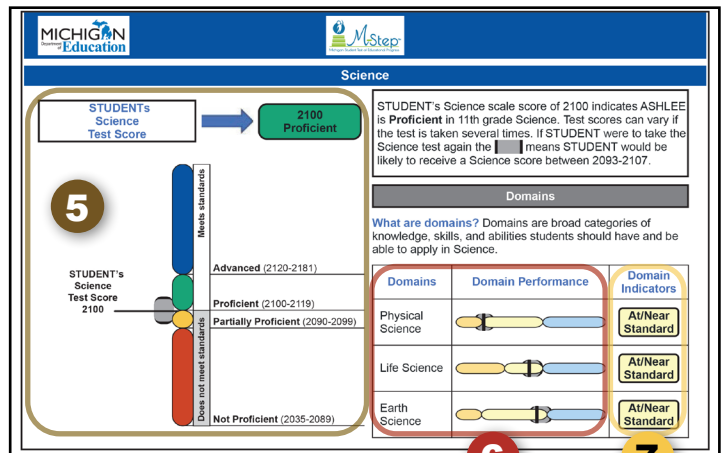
MICHIGAN Department of Education

M-Step Michigan Student Test of Educational Progress

Science

STUDENTs Science Test Score

2100 Proficient

STUDENT's Science scale score of 2100 indicates ASHLEE is **Proficient** in 11th grade Science. Test scores can vary if the test is taken several times. If STUDENT were to take the Science test again the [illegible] means STUDENT would be likely to receive a Science score between 2093-2107.

5

Meets standards

Does not meet standards

STUDENT's Science Test Score 2100

Advanced (2120-2181)

Proficient (2100-2119)

Partially Proficient (2090-2099)

Not Proficient (2035-2089)

Domains

**What are domains?** Domains are broad categories of knowledge, skills, and abilities students should have and be able to apply in Science.

| Domains | Domain Performance | Domain Indicators |
|---|---|---|
| Physical Science | | At/Near Standard |
| Life Science | | At/Near Standard |
| Earth Science | | At/Near Standard |

6

7